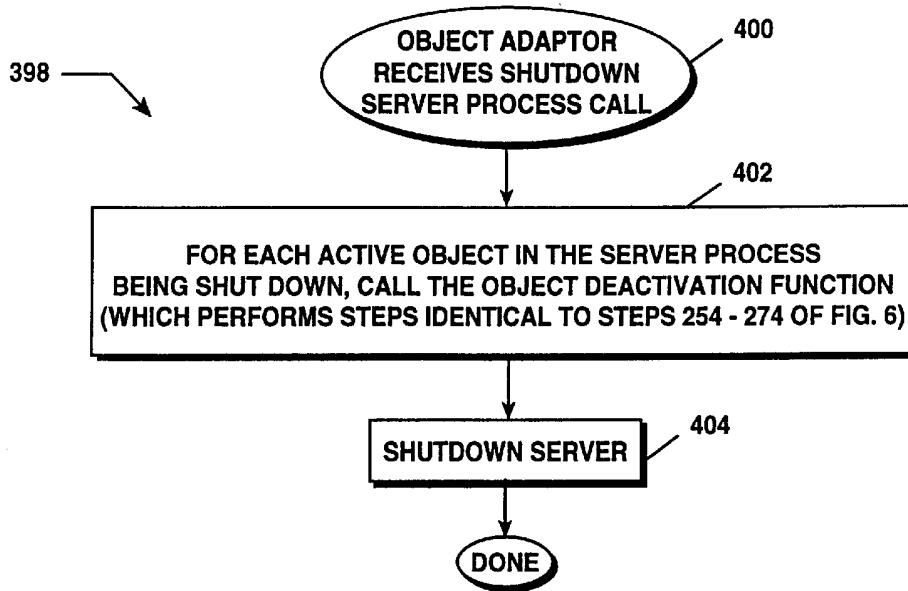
398

OBJECT ADAPTOR RECEIVES SHUTDOWN SERVER PROCESS CALL

400

402

FOR EACH ACTIVE OBJECT IN THE SERVER PROCESS BEING SHUT DOWN, CALL THE OBJECT DEACTIVATION FUNCTION (WHICH PERFORMS STEPS IDENTICAL TO STEPS 254 - 274 OF FIG. 6)

404

SHUTDOWN SERVER

DONE